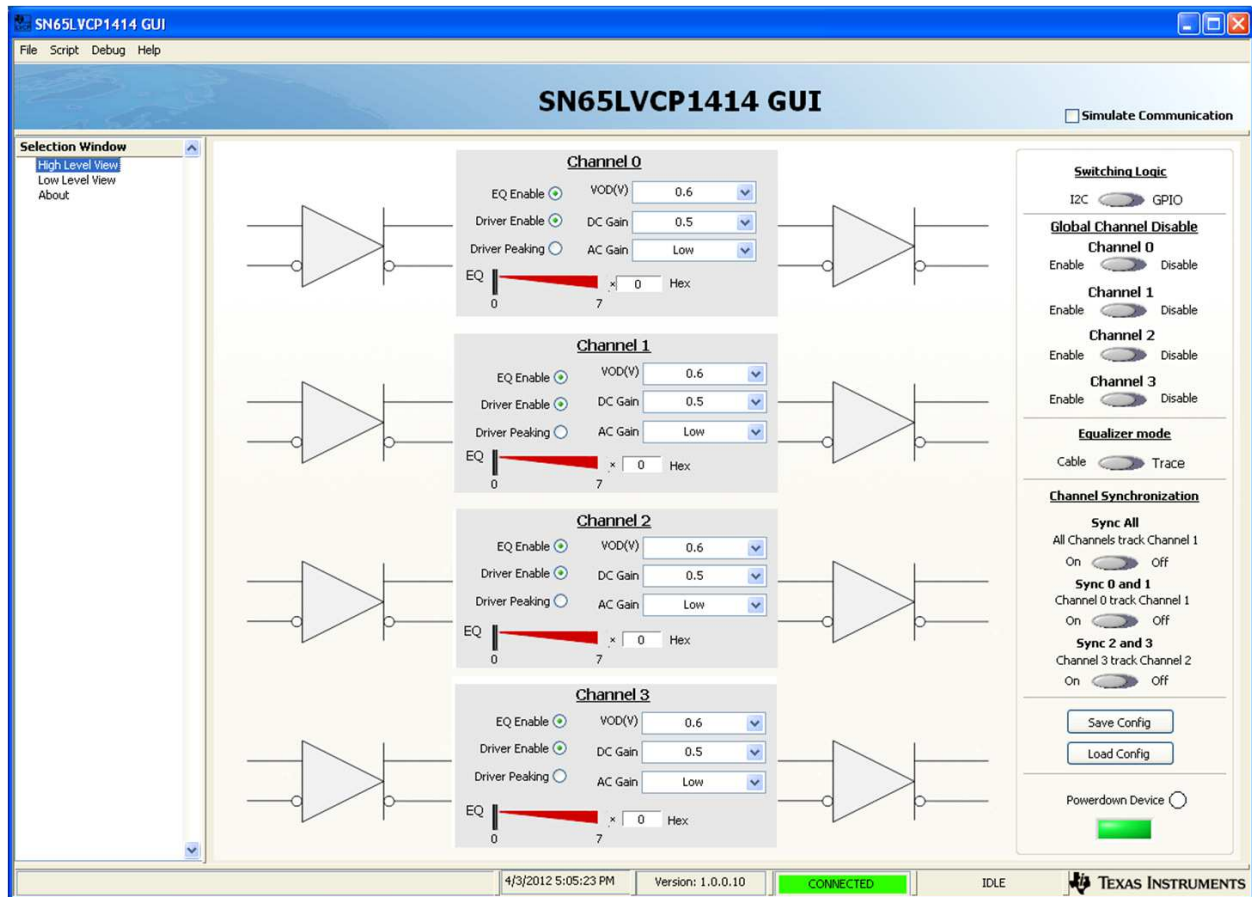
SN65LVCP1414 GUI

File Script Debug Help

SN65LVCP1414 GUI

Simulate Communication

Selection Window
High Level View
Low Level View
About

Channel 0
EQ Enable
Driver Enable
Driver Peaking
VOD(V) 0.6
DC Gain 0.5
AC Gain Low
EQ
0 7
× 0 Hex

Channel 1
EQ Enable
Driver Enable
Driver Peaking
VOD(V) 0.6
DC Gain 0.5
AC Gain Low
EQ
0 7
× 0 Hex

Channel 2
EQ Enable
Driver Enable
Driver Peaking
VOD(V) 0.6
DC Gain 0.5
AC Gain Low
EQ
0 7
× 0 Hex

Channel 3
EQ Enable
Driver Enable
Driver Peaking
VOD(V) 0.6
DC Gain 0.5
AC Gain Low
EQ
0 7
× 0 Hex

Switching Logic
I2C GPIO

Global Channel Disable
Channel 0
Enable Disable
Channel 1
Enable Disable
Channel 2
Enable Disable
Channel 3
Enable Disable

Equalizer mode
Cable Trace

Channel Synchronization
Sync All
All Channels track Channel 1
On Off
Sync 0 and 1
Channel 0 track Channel 1
On Off
Sync 2 and 3
Channel 3 track Channel 2
On Off

Save Config
Load Config

Powerdown Device

4/3/2012 5:05:23 PM
Version: 1.0.0.10
CONNECTED
IDLE
Texas Instruments